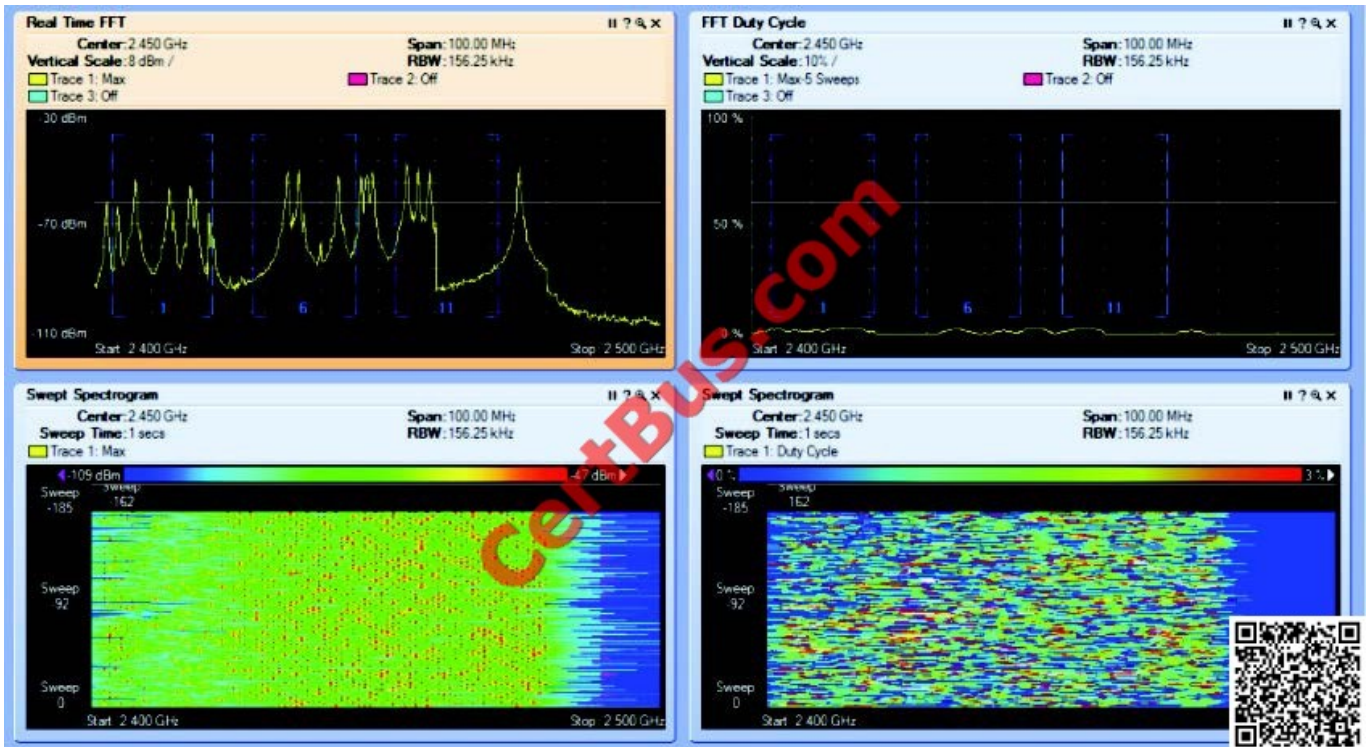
Real Time FFT
II ? 🔍 X
Center: 2.450 GHz
Span: 100.00 MHz
Vertical Scale: 8 dBm /
RBW: 156.25 kHz
Trace 1: Max
Trace 2: Off
Trace 3: Off
-30 dBm
-70 dBm
-110 dBm
1
6
11
Start 2.400 GHz
Stop 2.500 GHz

FFT Duty Cycle
II ? 🔍 X
Center: 2.450 GHz
Span: 100.00 MHz
Vertical Scale: 10% /
RBW: 156.25 kHz
Trace 1: Max-5 Sweeps
Trace 2: Off
Trace 3: Off
100 %
50 %
0 %
1
6
11
Start 2.400 GHz
Stop 2.500 GHz

Swept Spectrogram
II ? 🔍 X
Center: 2.450 GHz
Span: 100.00 MHz
Sweep Time: 1 secs
RBW: 156.25 kHz
Trace 1: Max
-109 dBm
-47 dBm
Sweep -185
Sweep 162
Sweep -92
Sweep 0
Start 2.400 GHz
Stop 2.500 GHz

Swept Spectrogram
II ? 🔍 X
Center: 2.450 GHz
Span: 100.00 MHz
Sweep Time: 1 secs
RBW: 156.25 kHz
Trace 1: Duty Cycle
0 %
3 %
Sweep -185
Sweep 162
Sweep -92
Sweep 0
Start 2.400 GHz

CertBus.com